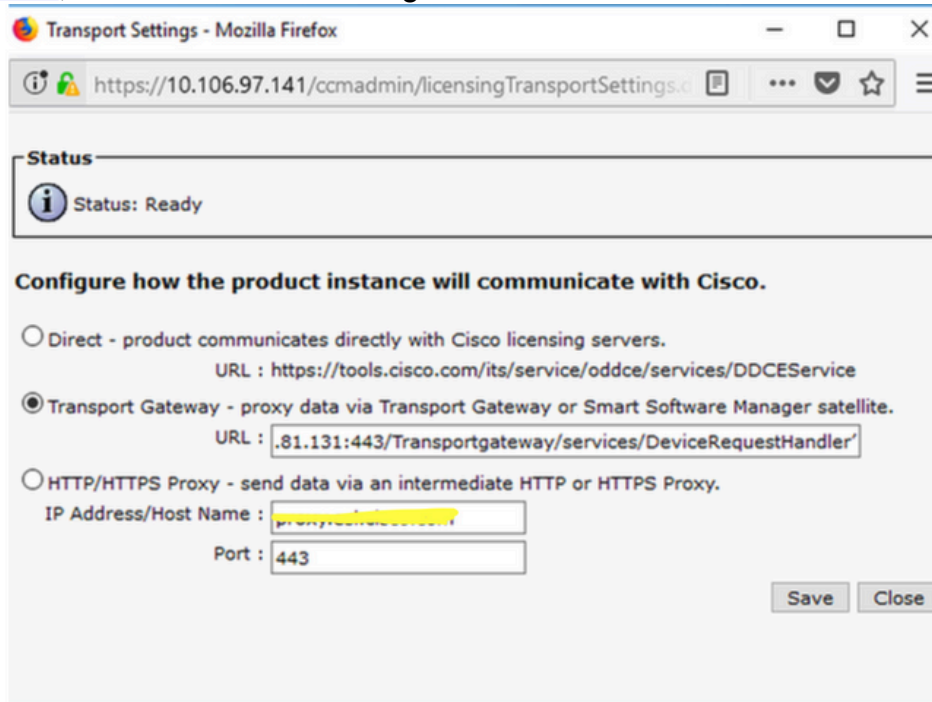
Transport Settings - Mozilla Firefox

https://10.106.97.141/ccmadmin/licensingTransportSettings.d

Status

Status: Ready

Configure how the product instance will communicate with Cisco.

Direct - product communicates directly with Cisco licensing servers.

URL : https://tools.cisco.com/its/service/oddce/services/DDCEService

Transport Gateway - proxy data via Transport Gateway or Smart Software Manager satellite.

URL : .81.131:443/Transportgateway/services/DeviceRequestHandler'

HTTP/HTTPS Proxy - send data via an intermediate HTTP or HTTPS Proxy.

IP Address/Host Name : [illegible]

Port : 443

Save Close